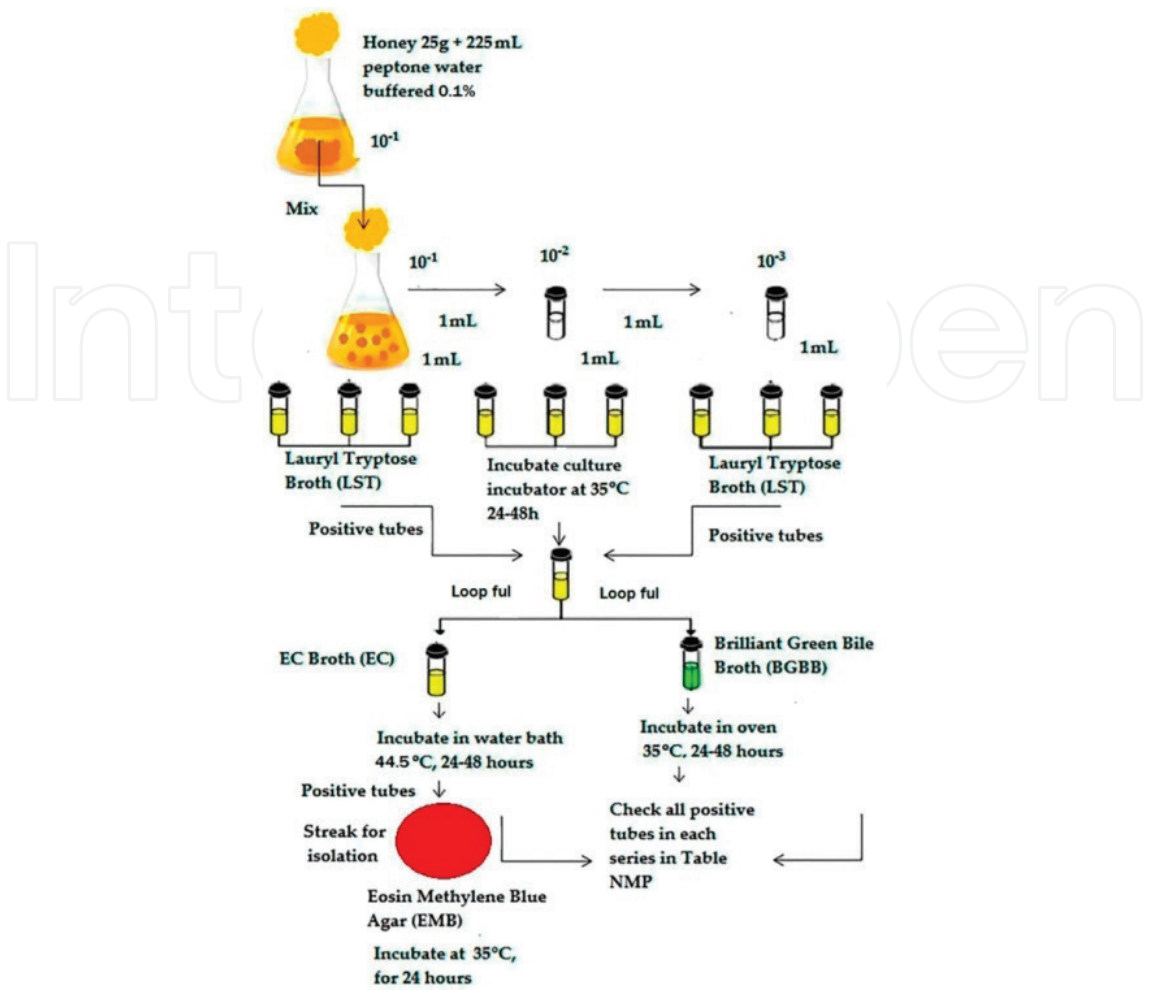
Honey 25g + 225mL peptone water buffered 0.1%

$10^{-1}$

Mix

$10^{-1}$

$10^{-2}$

$10^{-3}$

1mL

1mL

1mL

1mL

1mL

Lauryl Tryptose Broth (LST)

Incubate culture incubator at 35°C 24-48h

Lauryl Tryptose Broth (LST)

Positive tubes

Positive tubes

Loop ful

Loop ful

EC Broth (EC)

Brilliant Green Bile Broth (BGBB)

Incubate in water bath 44.5 °C, 24-48 hours

Incubate in oven 35°C, 24-48 hours

Positive tubes

Streak for isolation

Check all positive tubes in each series in Table NMP

Eosin Methylene Blue Agar (EMB)

Incubate at 35°C, for 24 hours